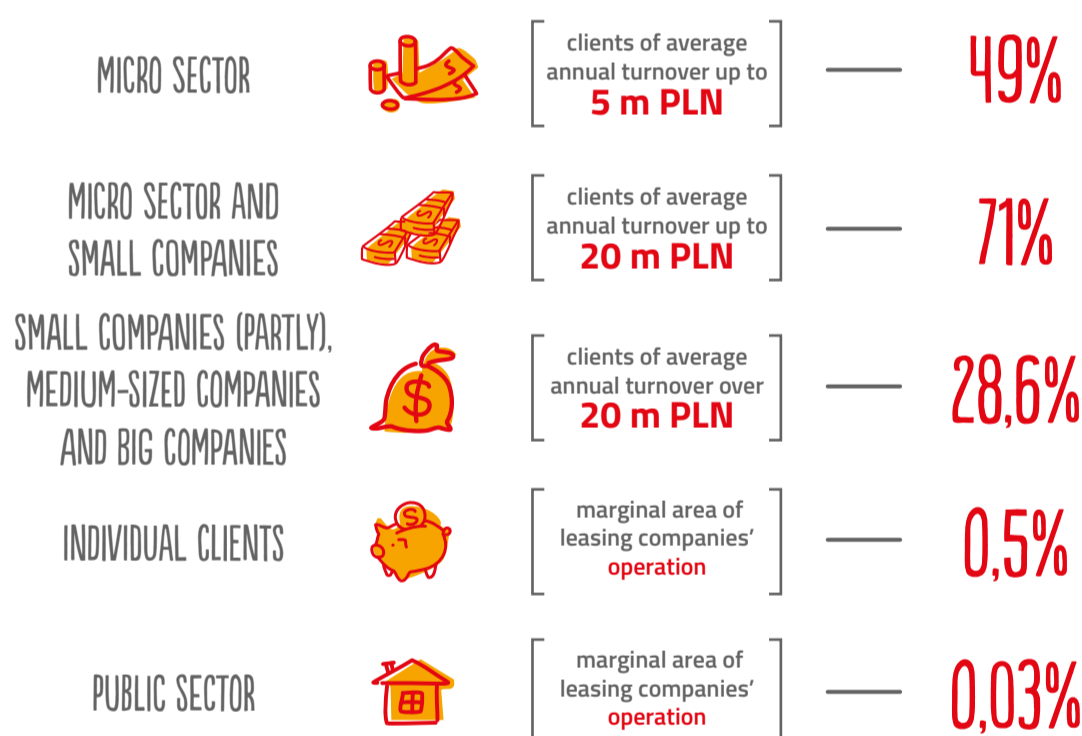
MICRO SECTOR

clients of average annual turnover up to
5 m PLN

49%

MICRO SECTOR AND SMALL COMPANIES

clients of average annual turnover up to
20 m PLN

71%

SMALL COMPANIES (PARTLY), MEDIUM-SIZED COMPANIES AND BIG COMPANIES

clients of average annual turnover over
20 m PLN

28,6%

INDIVIDUAL CLIENTS

marginal area of leasing companies' operation

0,5%

PUBLIC SECTOR

marginal area of leasing companies' operation

0,03%